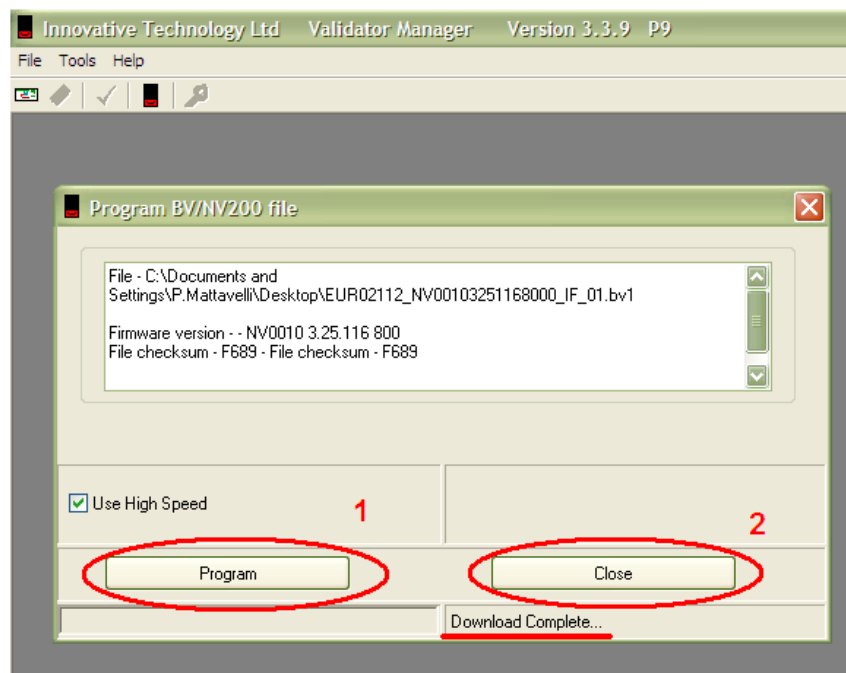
Innovative Technology Ltd Validator Manager Version 3.3.9 P9

File Tools Help

Program BV/NV200 file

File - C:\Documents and Settings\P.Mattavelli\Desktop\EUR02112_NV00103251168000_IF_01.bv1

Firmware version - - NV0010 3.25.116 800
File checksum - F689 - File checksum - F689

Use High Speed

1

2

Program

Close

Download Complete...